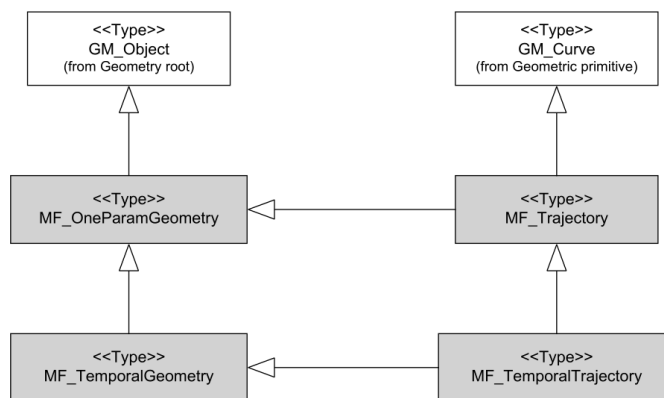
<<Type>>
GM_Object
(from Geometry root)

<<Type>>
GM_Curve
(from Geometric primitive)

<<Type>>
MF_OneParamGeometry

<<Type>>
MF_Trajectory

<<Type>>
MF_TemporalGeometry

<<Type>>
MF_TemporalTrajectory